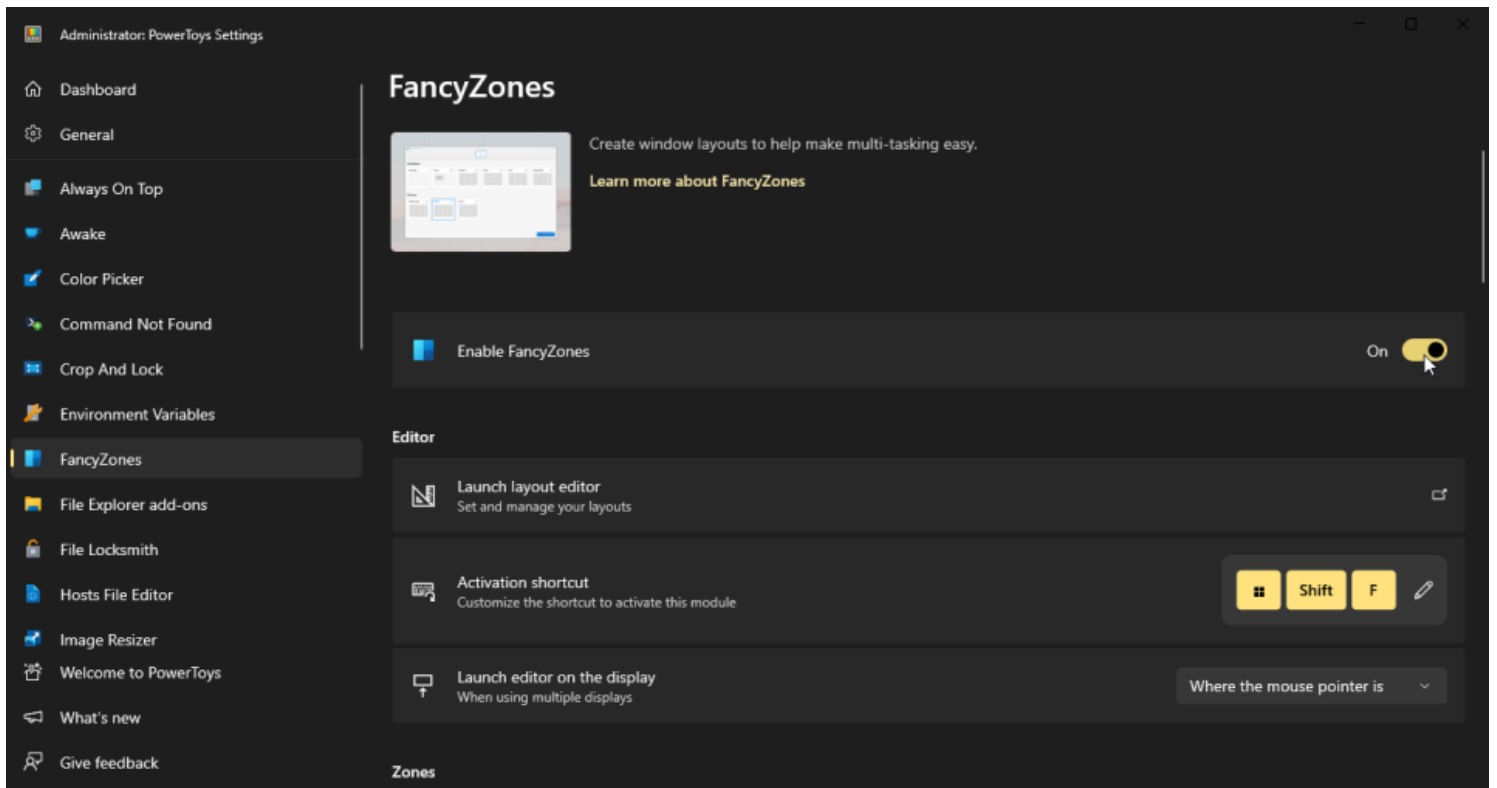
Administrator: PowerToys Settings

Dashboard
General
Always On Top
Awake
Color Picker
Command Not Found
Crop And Lock
Environment Variables
FancyZones
File Explorer add-ons
File Locksmith
Hosts File Editor
Image Resizer
Welcome to PowerToys
What's new
Give feedback

FancyZones

Create window layouts to help make multi-tasking easy.

Learn more about FancyZones

Enable FancyZones
On

Editor

Launch layout editor
Set and manage your layouts

Activation shortcut
Customize the shortcut to activate this module
Shift
F

Launch editor on the display
When using multiple displays
Where the mouse pointer is

Zones